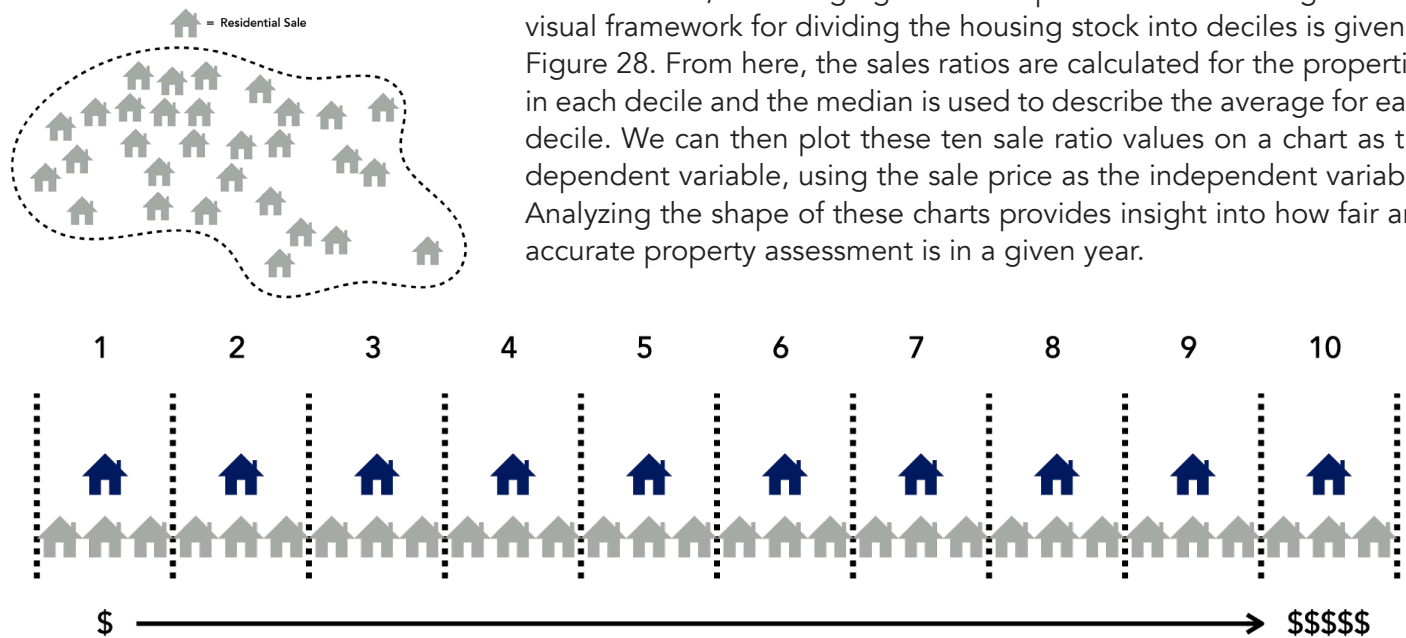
= Residential Sale

visual framework for dividing the housing stock into deciles is given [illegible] Figure 28. From here, the sales ratios are calculated for the properti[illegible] in each decile and the median is used to describe the average for ea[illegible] decile. We can then plot these ten sale ratio values on a chart as t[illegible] dependent variable, using the sale price as the independent variab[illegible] Analyzing the shape of these charts provides insight into how fair a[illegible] accurate property assessment is in a given year.

1 2 3 4 5 6 7 8 9 10

$ $$$$$